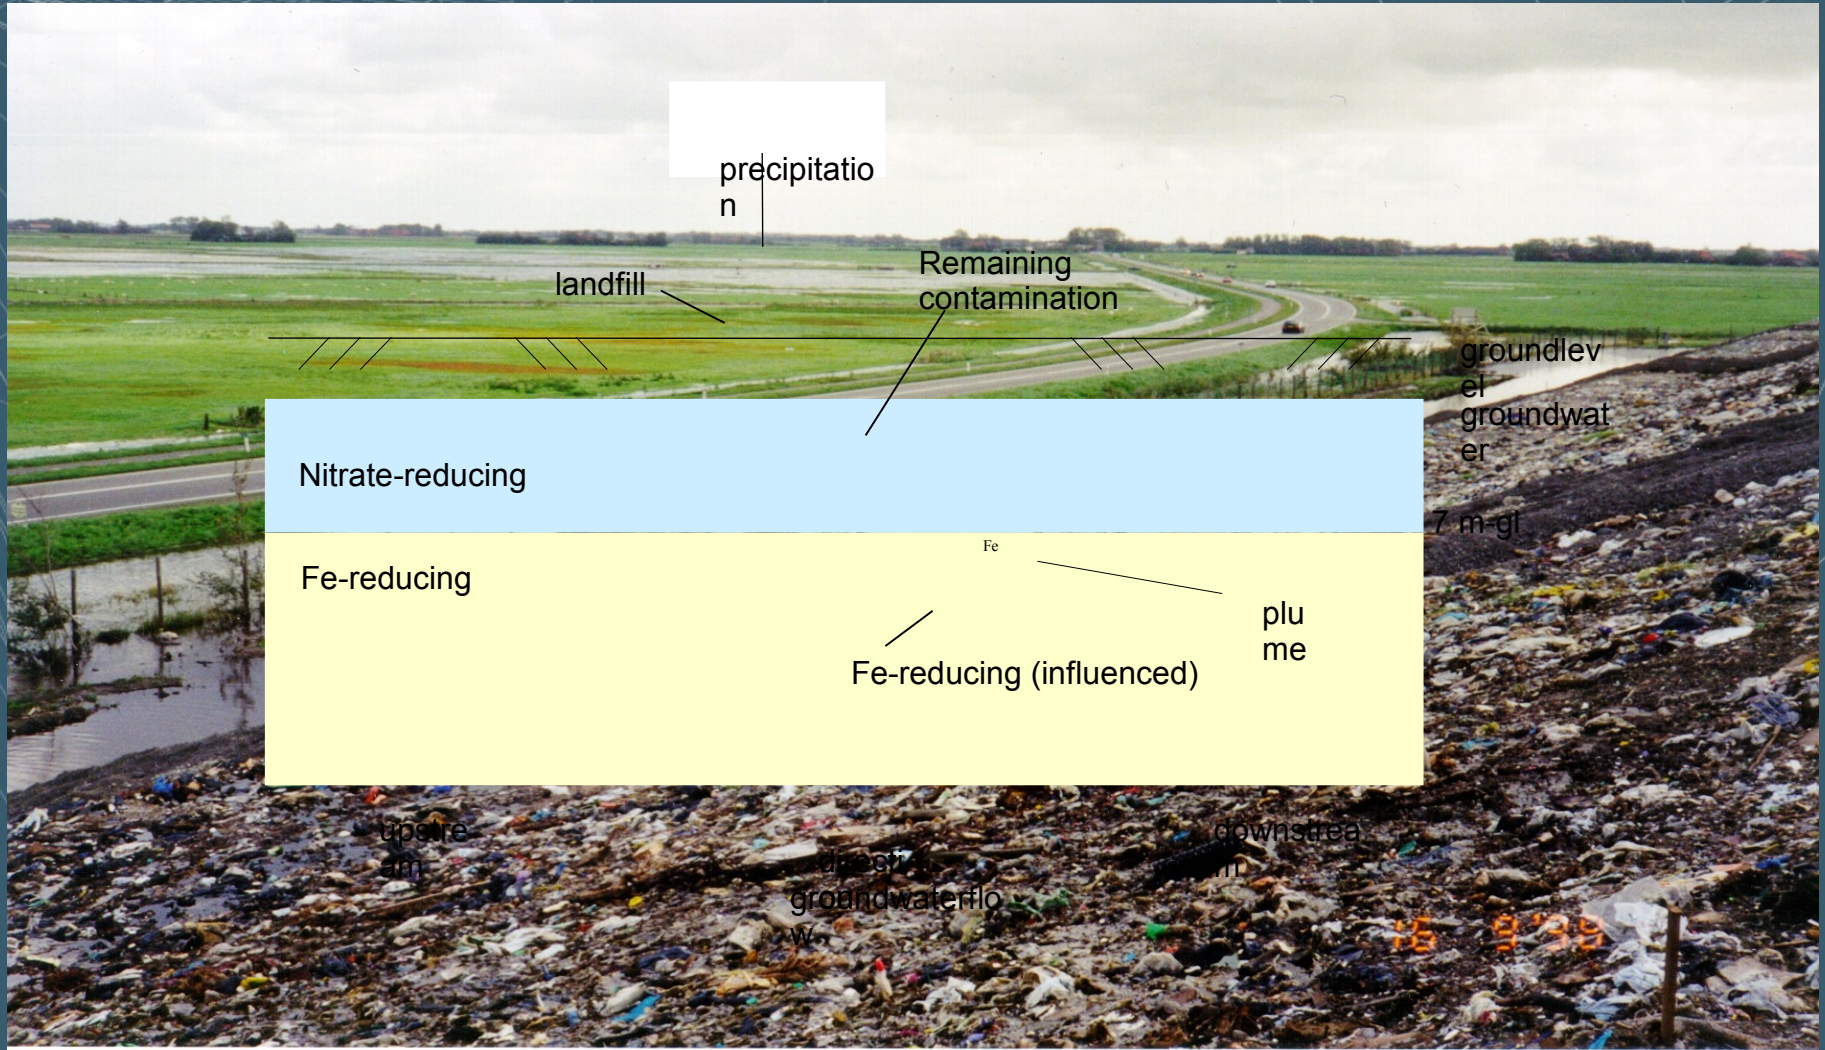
precipitatio
n

landfill

Remaining contamination

groundlev
el
groundwat
er

Nitrate-reducing

7 m-gl

Fe

Fe-reducing

plu
me

Fe-reducing (influenced)

upstre
am

directi
groundwaterflo
w

downstrea
m

16 9 '99